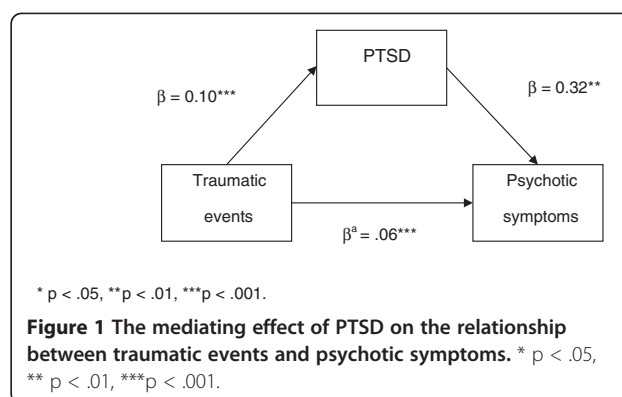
PTSD

β = 0.10***

β = 0.32**

Traumatic events

Psychotic symptoms

$\beta^a$ = .06***

* p < .05, **p < .01, ***p < .001.

**Figure 1 The mediating effect of PTSD on the relationship between traumatic events and psychotic symptoms.** * p < .05, ** p < .01, ***p < .001.